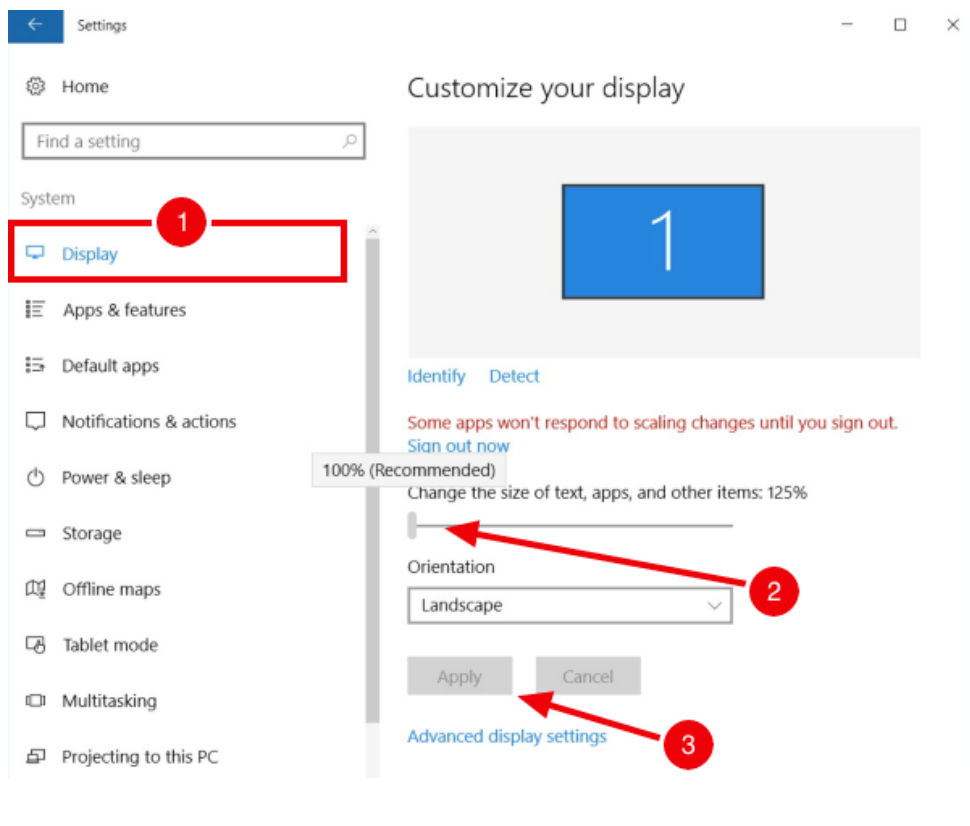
Settings

Home

Find a setting

System

1

Display

Apps & features

Default apps

Notifications & actions

Power & sleep

Storage

Offline maps

Tablet mode

Multitasking

Projecting to this PC

Customize your display

1

Identify Detect

Some apps won't respond to scaling changes until you sign out.

Sign out now

100% (Recommended)

Change the size of text, apps, and other items: 125%

2

Orientation

Landscape

Apply Cancel

Advanced display settings

3